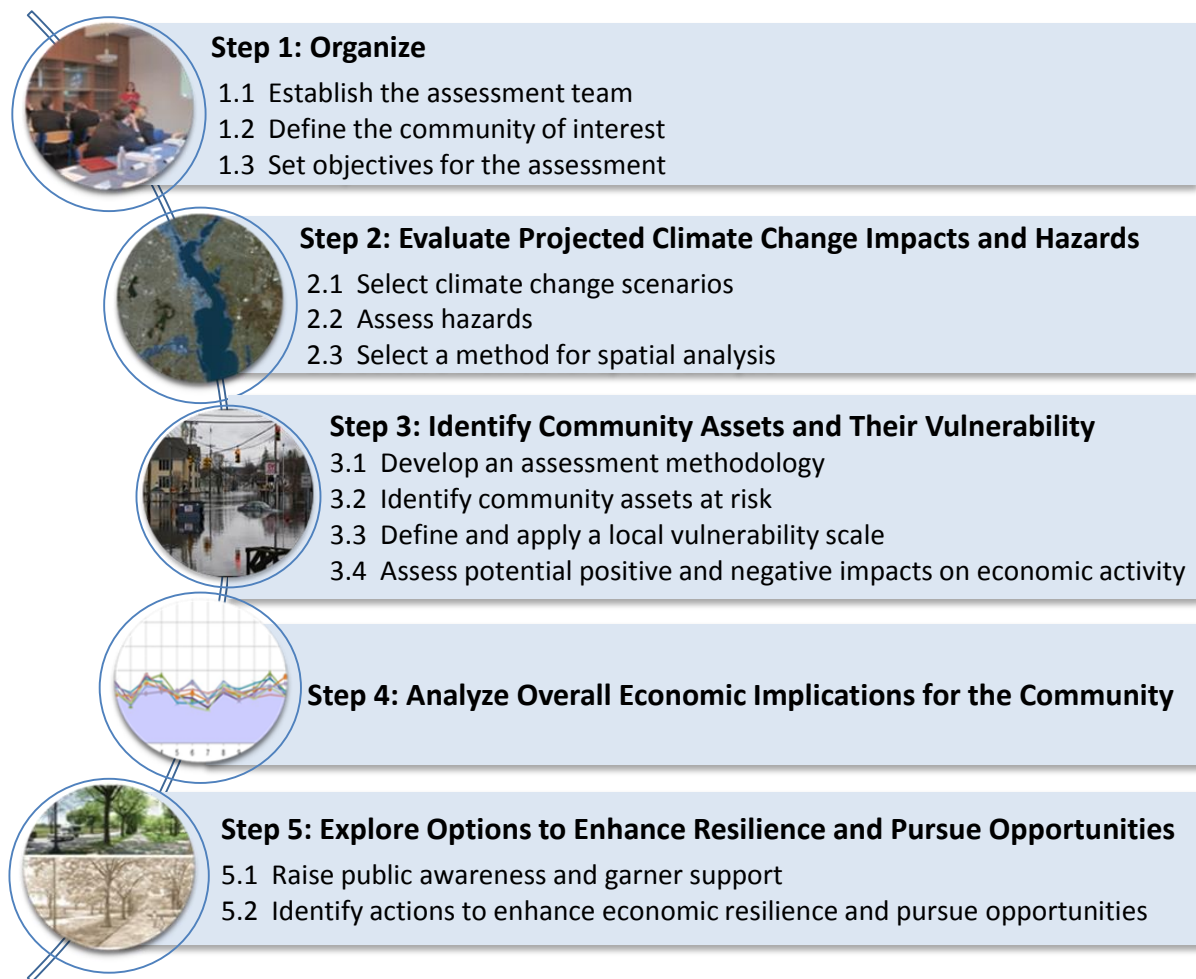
Step 1: Organize
1.1 Establish the assessment team
1.2 Define the community of interest
1.3 Set objectives for the assessment

Step 2: Evaluate Projected Climate Change Impacts and Hazards
2.1 Select climate change scenarios
2.2 Assess hazards
2.3 Select a method for spatial analysis

Step 3: Identify Community Assets and Their Vulnerability
3.1 Develop an assessment methodology
3.2 Identify community assets at risk
3.3 Define and apply a local vulnerability scale
3.4 Assess potential positive and negative impacts on economic activity

Step 4: Analyze Overall Economic Implications for the Community

Step 5: Explore Options to Enhance Resilience and Pursue Opportunities
5.1 Raise public awareness and garner support
5.2 Identify actions to enhance economic resilience and pursue opportunities